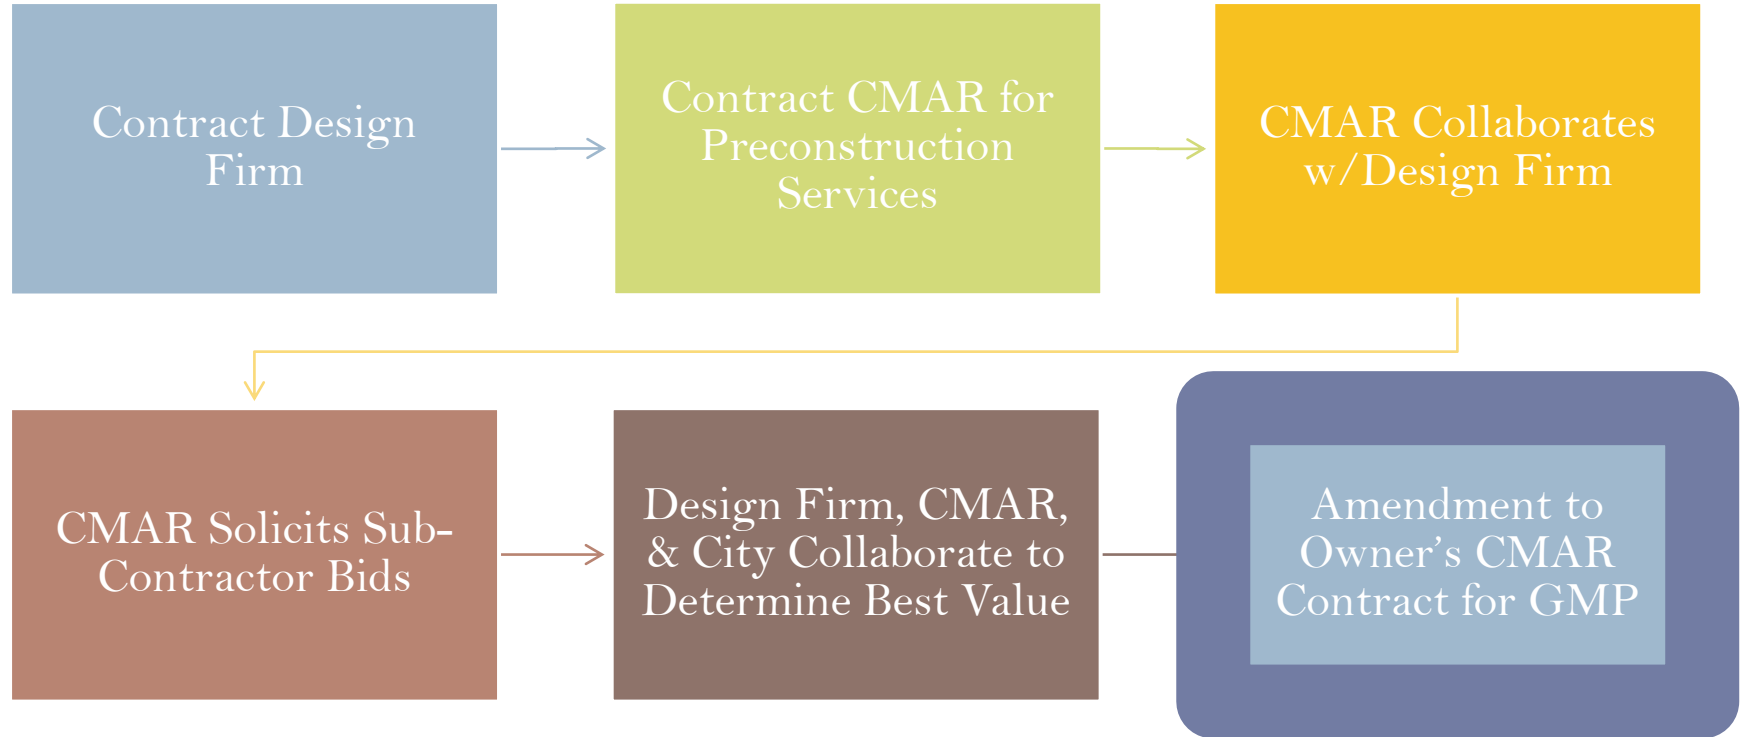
Contract Design Firm

Contract CMAR for Preconstruction Services

CMAR Collaborates w/Design Firm

CMAR Solicits Sub-Contractor Bids

Design Firm, CMAR, & City Collaborate to Determine Best Value

Amendment to Owner's CMAR Contract for GMP